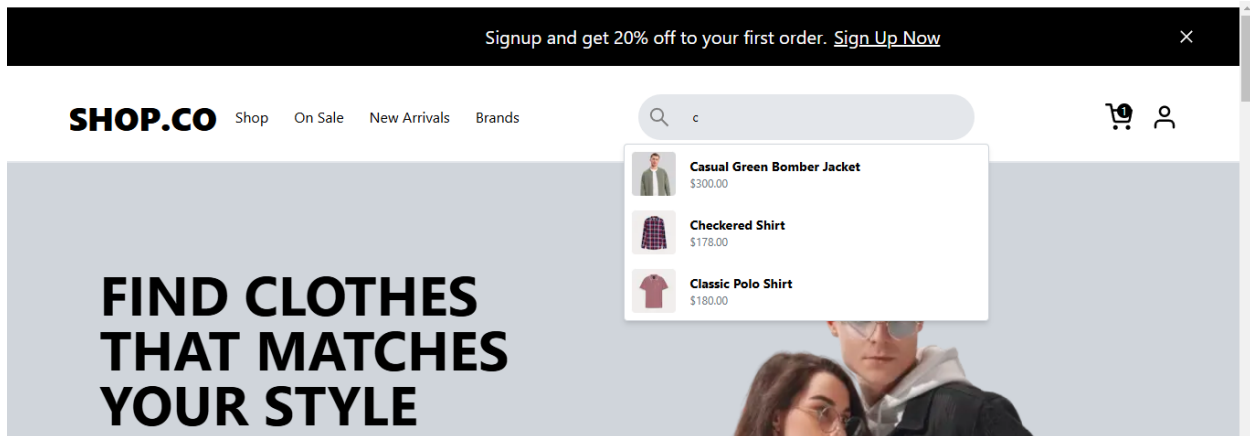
Signup and get 20% off to your first order. Sign Up Now

SHOP.CO Shop On Sale New Arrivals Brands

c

1

Casual Green Bomber Jacket
$300.00

Checkered Shirt
$178.00

Classic Polo Shirt
$180.00

FIND CLOTHES THAT MATCHES YOUR STYLE